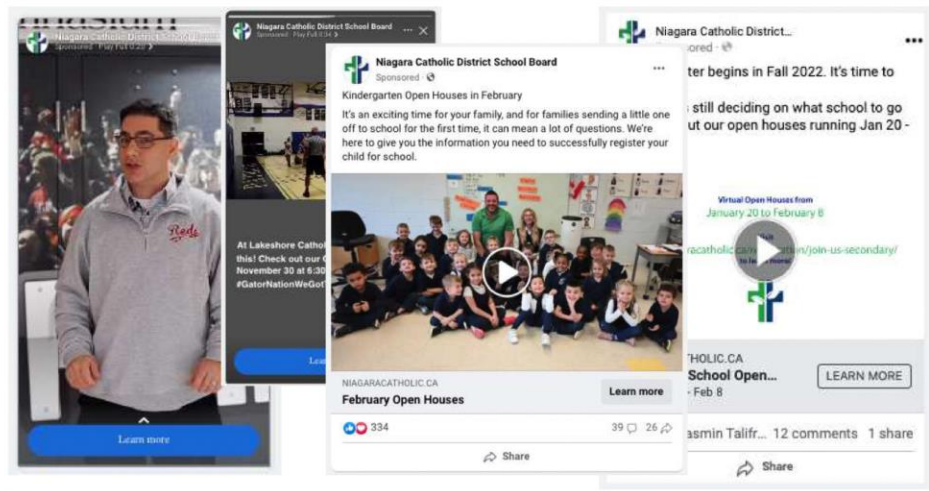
Niagara Catholic District School Board
Sponsored · Play Full 0:20

Reds

Learn more

Niagara Catholic District School Board
Sponsored · Play Full 0:34

At Lakeshore Catho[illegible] this! Check out our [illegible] November 30 at 6:30 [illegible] #GatorNationWeGot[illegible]

Lea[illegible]

Niagara Catholic District School Board
Sponsored

Kindergarten Open Houses in February

It's an exciting time for your family, and for families sending a little one off to school for the first time, it can mean a lot of questions. We're here to give you the information you need to successfully register your child for school.

NIAGARACATHOLIC.CA
February Open Houses
Learn more

334
39 26
Share

Niagara Catholic District...
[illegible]ored ·

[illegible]ter begins in Fall 2022. It's time to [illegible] still deciding on what school to go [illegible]ut our open houses running Jan 20 -

Virtual Open Houses from
January 20 to February 8
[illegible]racatholic.ca/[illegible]/join-us-secondary/
to learn more!

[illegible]THOLIC.CA
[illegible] School Open...
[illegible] - Feb 8
LEARN MORE

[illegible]asmin Talifr... 12 comments 1 share
Share